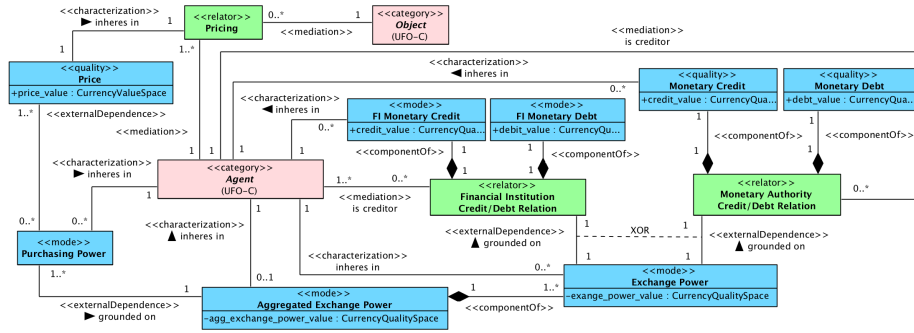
<<characterization>>
▶ inheres in
1
<<relator>>
Pricing
0..*
1
<<category>>
Object
(UFO-C)
<<mediation>>
1
1..*
<<mediation>>
is creditor
<<quality>>
Price
+price_value : CurrencyValueSpace
<<characterization>>
◀ inheres in
0..*
<<quality>>
Monetary Credit
+credit_value : CurrencyQua...
<<quality>>
Monetary Debt
+debt_value : CurrencyQua...
1..*
<<externalDependence>>
<<characterization>>
◀ inheres in
<<mode>>
FI Monetary Credit
+credit_value : CurrencyQua...
<<mode>>
FI Monetary Debt
+debit_value : CurrencyQua...
0..*
<<mediation>>
1
1
<<componentOf>>
<<componentOf>>
<<characterization>>
▶ inheres in
<<componentOf>>
<<componentOf>>
1
1
1
1
<<category>>
Agent
(UFO-C)
1..*
0..*
<<relator>>
Financial Institution
Credit/Debt Relation
<<relator>>
Monetary Authority
Credit/Debt Relation
0..*
<<mediation>>
is creditor
0..*
0..*
<<characterization>>
▲ inheres in
1
1
1
XOR
1
<<externalDependence>>
▲ grounded on
<<externalDependence>>
▲ grounded on
<<mode>>
Purchasing Power
1
1
<<characterization>>
inheres in
0..*
1
1
1..*
0..1
<<mode>>
Exchange Power
-exange_power_value : CurrencyQualitySpace
1
1..*
<<externalDependence>>
▶ grounded on
<<mode>>
Aggregated Exchange Power
-agg_exchange_power_value : CurrencyQualitySpace
<<componentOf>>